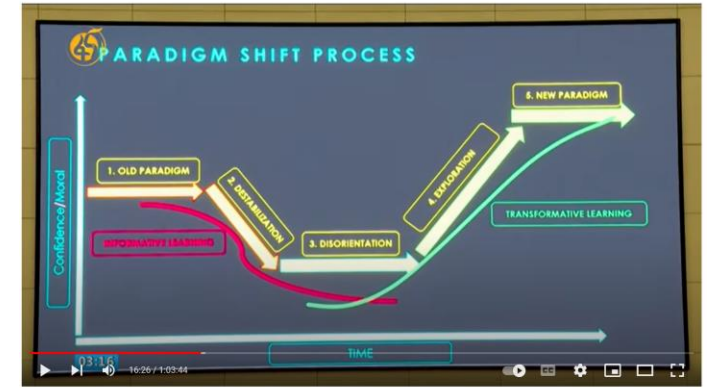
PARADIGM SHIFT PROCESS

Confidence/Moral

1. OLD PARADIGM

2. DESTABILIZATION

INFORMATIVE LEARNING

3. DISORIENTATION

4. EXPLORATION

5. NEW PARADIGM

TRANSFORMATIVE LEARNING

TIME

03:16

16:26 / 1:03:44